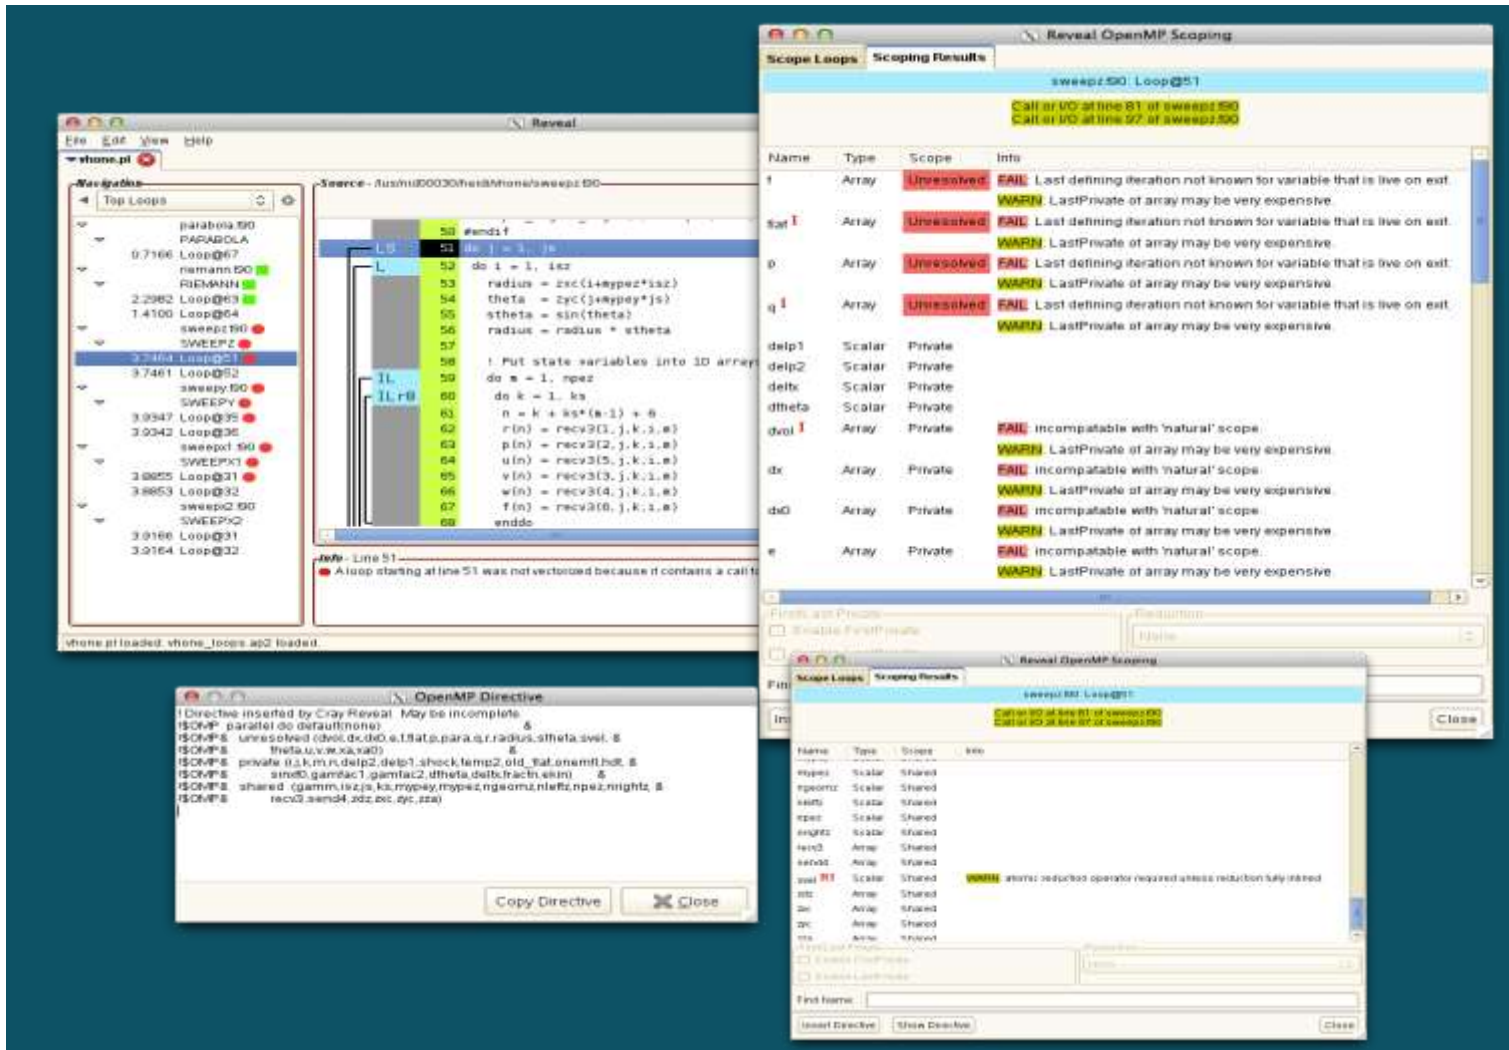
Reveal

File Edit View Help

vhone.pl

Navigation

Top Loops

parabola.f90
PARABOLA
0.7166 Loop@67
riemann.f90
RIEMANN
2.2982 Loop@63
1.4100 Loop@64
sweepz.f90
SWEEPZ
3.7464 Loop@51
3.7461 Loop@52
sweepy.f90
SWEEPY
3.9347 Loop@35
3.9342 Loop@36
sweepx1.f90
SWEEPX1
3.8855 Loop@31
3.8853 Loop@32
sweepx2.f90
SWEEPX2
3.9166 Loop@31
3.9164 Loop@32

Source - /lus/nid00030/heidi/vhone/sweepz.f90

50 #endif
51 do j = 1, js
52 do i = 1, isz
53 radius = zxc(i+mypez*isz)
54 theta = zyc(j+mypey*js)
55 stheta = sin(theta)
56 radius = radius * stheta
57
58 ! Put state variables into 1D array
59 do m = 1, npez
60 do k = 1, ks
61 n = k + ks*(m-1) + 6
62 r(n) = recv3(1,j,k,i,m)
63 p(n) = recv3(2,j,k,i,m)
64 u(n) = recv3(5,j,k,i,m)
65 v(n) = recv3(3,j,k,i,m)
66 w(n) = recv3(4,j,k,i,m)
67 f(n) = recv3(6,j,k,i,m)
68 enddo

LS
L
IL
IL r8

Info - Line 51
A loop starting at line 51 was not vectorized because it contains a call t

vhone.pl loaded. vhone_loops.ap2 loaded.

Reveal OpenMP Scoping

Scope Loops | Scoping Results

sweepz.f90: Loop@51

Call or I/O at line 81 of sweepz.f90
Call or I/O at line 97 of sweepz.f90

| Name | Type | Scope | Info |
|---|---|---|---|
| f | Array | Unresolved | FAIL Last defining iteration not known for variable that is live on exit. WARN LastPrivate of array may be very expensive. |
| flat | Array | Unresolved | FAIL Last defining iteration not known for variable that is live on exit. WARN LastPrivate of array may be very expensive. |
| p | Array | Unresolved | FAIL Last defining iteration not known for variable that is live on exit. WARN LastPrivate of array may be very expensive. |
| q | Array | Unresolved | FAIL Last defining iteration not known for variable that is live on exit. WARN LastPrivate of array may be very expensive. |
| delp1 | Scalar | Private | |
| delp2 | Scalar | Private | |
| deltx | Scalar | Private | |
| dtheta | Scalar | Private | |
| dvol | Array | Private | FAIL incompatable with 'natural' scope. WARN LastPrivate of array may be very expensive. |
| dx | Array | Private | FAIL incompatable with 'natural' scope. WARN LastPrivate of array may be very expensive. |
| dx0 | Array | Private | FAIL incompatable with 'natural' scope. WARN LastPrivate of array may be very expensive. |
| e | Array | Private | FAIL incompatable with 'natural' scope. WARN LastPrivate of array may be very expensive. |

First and Private
Enable FirstPrivate
Reduction
None
Close

OpenMP Directive

! Directive inserted by Cray Reveal. May be incomplete.
!$OMP parallel do default(none) &
!$OMP& unresolved (dvol,dx,dx0,e,f,flat,p,para,q,r,radius,stheta,svel, &
!$OMP& theta,u,v,w,xa,xa0) &
!$OMP& private (i,j,k,m,n,delp2,delp1,shock,temp2,old_flat,onemfl,hdt, &
!$OMP& sinxf0,gamfac1,gamfac2,dtheta,deltx,fractn,ekin) &
!$OMP& shared (gamm,isz,js,ks,mypey,mypez,ngeomz,nleftz,npez,nrightz, &
!$OMP& recv3,send4,zdz,zxc,zyc,zza)

Copy Directive | Close

Reveal OpenMP Scoping

Scope Loops | Scoping Results

sweepz.f90: Loop@51

Call or I/O at line 81 of sweepz.f90
Call or I/O at line 97 of sweepz.f90

| Name | Type | Scope | Info |
|---|---|---|---|
| mypez | Scalar | Shared | |
| ngeomz | Scalar | Shared | |
| nleftz | Scalar | Shared | |
| npez | Scalar | Shared | |
| nrightz | Scalar | Shared | |
| recv3 | Array | Shared | |
| send4 | Array | Shared | |
| svel | Scalar | Shared | WARN atomic reduction operator required unless reduction fully inlined |
| zdz | Array | Shared | |
| zxc | Array | Shared | |
| zyc | Array | Shared | |
| zza | Array | Shared | |

First and Private
Enable FirstPrivate
Enable LastPrivate
Reduction
None
Find Name
Insert Directive | Show Directive | Close